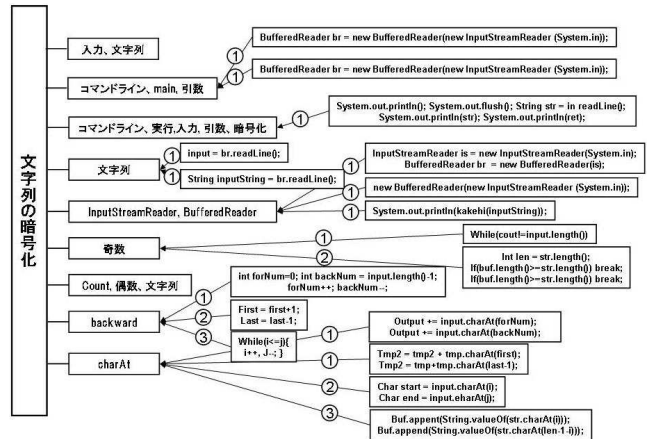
文字列の暗号化

入力、文字列

コマンドライン、main、引数

コマンドライン、実行、入力、引数、暗号化

文字列

InputStreamReader, BufferedReader

奇数

Count, 偶数、文字列

backward

charAt

① BufferedReader br = new BufferedReader(new InputStreamReader (System.in));

① BufferedReader br = new BufferedReader(new InputStreamReader (System.in));

① System.out.println(); System.out.flush(); String str = in readLine(); System.out.println(str); System.out.println(ret);

input = br.readLine();

String inputString = br.readLine();

① InputStreamReader is = new InputStreamReader(System.in); BufferedReader br = new BufferedReader(is);

① new BufferedReader(new InputStreamReader (System.in));

① System.out.println(kakehi(inputString));

① While(count=input.length())

② Int len = str.length(); If(buf.length()>=str.length()) break; If(buf.length()>=str.length()) break;

① int forNum=0; int backNum = input.length()-1; forNum++; backNum--;

② First = first+1; Last = last-1;

③ While(i<=j){ i++, J--; }

① Output += input.charAt(forNum); Output += input.charAt(backNum);

① Tmp2 = tmp2 + tmp.charAt(first); Tmp2 = tmp+tmp.charAt(last-1);

② Char start = input.charAt(i); Char end = input.eharAt(j);

③ Buf.append(String.valueOf(str.charAt(i))); Buf.append(String.valueOf(str.charAt(len-1-i)));